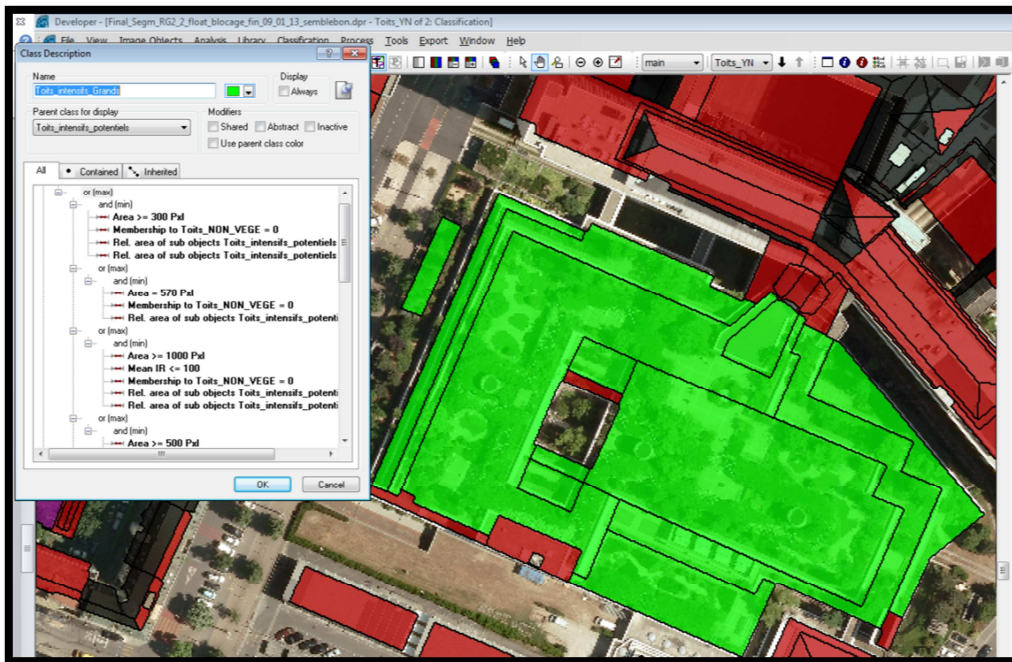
Developer - [Final_Segm_RG2_2_float_blocage_fin_09_01_13_semblebon.dpr - Toits_YN of 2: Classification]

File View Image Objects Analysis Library Classification Process Tools Export Window Help

main

Toits_YN

Class Description

Name

Toits_intensifs_Grands

Display

Always

Parent class for display

Toits_intensifs_potentiels

Modifiers

Shared Abstract Inactive

Use parent class color

All Contained Inherited

or (max)
and (min)
Area >= 300 Pxl
Membership to Toits_NON_VEGE = 0
Rel. area of sub objects Toits_intensifs_potentiels
Rel. area of sub objects Toits_intensifs_potentiels
or (max)
and (min)
Area = 570 Pxl
Membership to Toits_NON_VEGE = 0
Rel. area of sub objects Toits_intensifs_potenti
or (max)
and (min)
Area >= 1000 Pxl
Mean IR <= 100
Membership to Toits_NON_VEGE = 0
Rel. area of sub objects Toits_intensifs_potenti
Rel. area of sub objects Toits_intensifs_potenti
or (max)
and (min)
Area >= 500 Pxl

OK Cancel